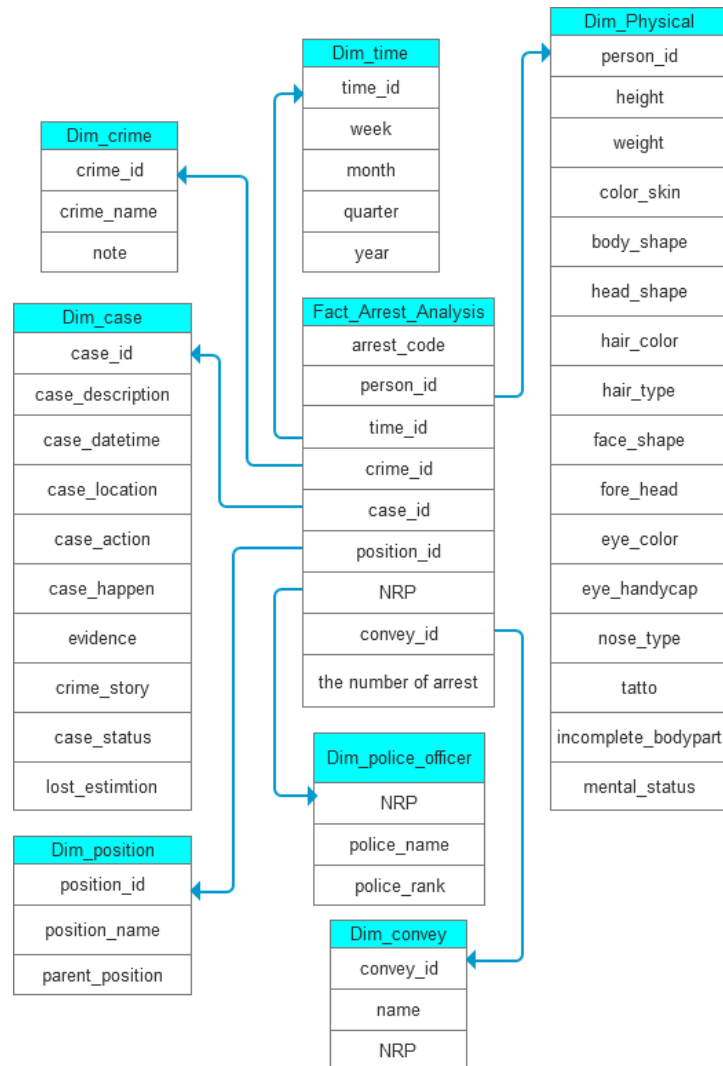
Dim_time
time_id
week
month
quarter
year

Dim_crime
crime_id
crime_name
note

Dim_Physical
person_id
height
weight
color_skin
body_shape
head_shape
hair_color
hair_type
face_shape
fore_head
eye_color
eye_handycap
nose_type
tatto
incomplete_bodypart
mental_status

Dim_case
case_id
case_description
case_datetime
case_location
case_action
case_happen
evidence
crime_story
case_status
lost_estimtion

Fact_Arrest_Analysis
arrest_code
person_id
time_id
crime_id
case_id
position_id
NRP
convey_id
the number of arrest

Dim_police_officer
NRP
police_name
police_rank

Dim_position
position_id
position_name
parent_position

Dim_convey
convey_id
name
NRP